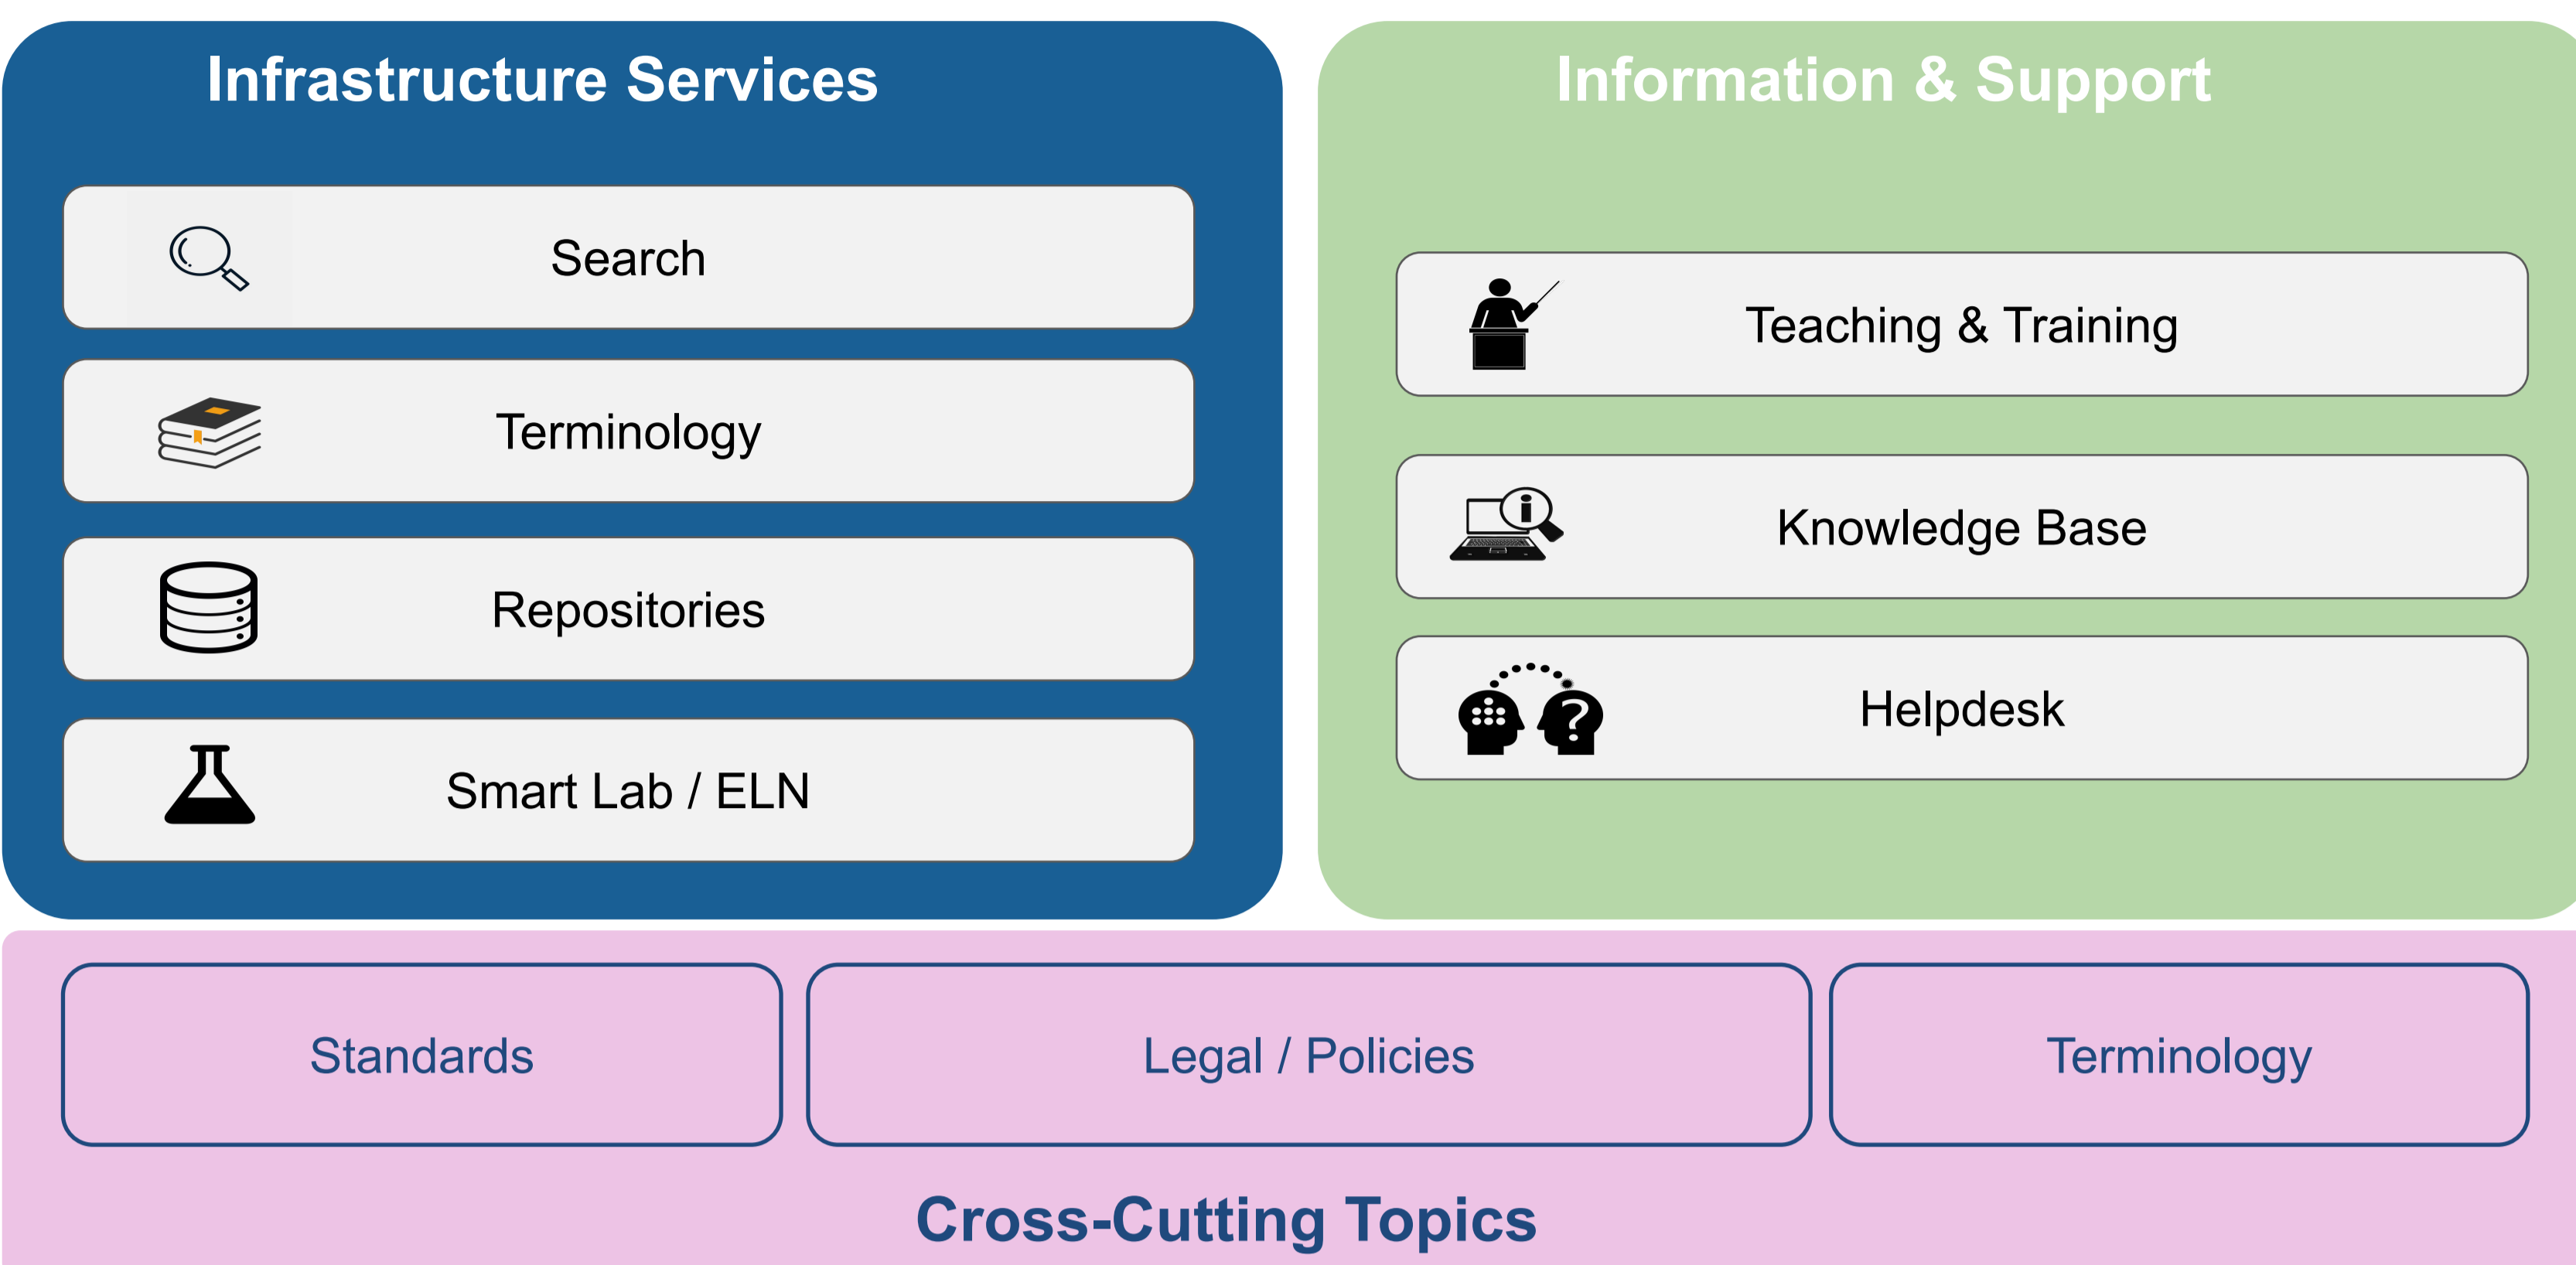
Infrastructure Services

Search

Terminology

Repositories

Smart Lab / ELN

Information & Support

Teaching & Training

Knowledge Base

Helpdesk

Standards

Legal / Policies

Terminology

Cross-Cutting Topics